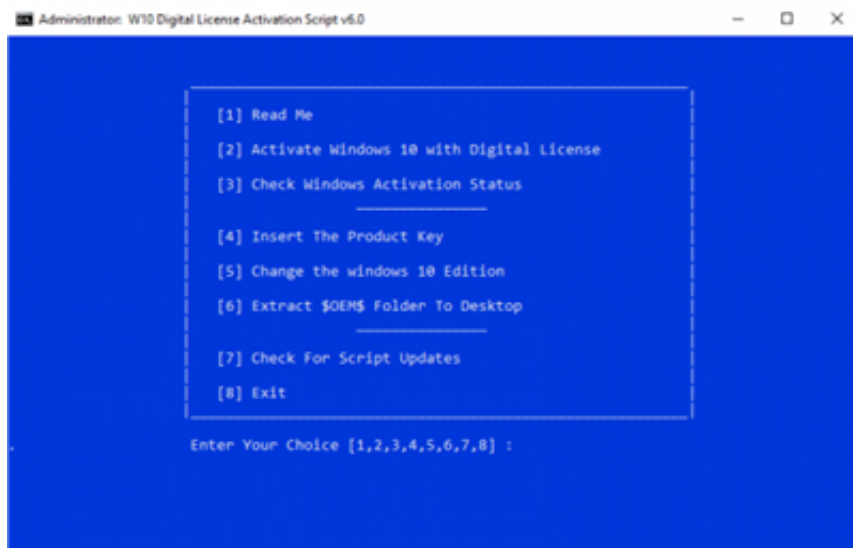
Administrator: W10 Digital License Activation Script v6.0

[1] Read Me

[2] Activate Windows 10 with Digital License

[3] Check Windows Activation Status

[4] Insert The Product Key

[5] Change the windows 10 Edition

[6] Extract $OEM$ Folder To Desktop

[7] Check For Script Updates

[8] Exit

Enter Your Choice [1,2,3,4,5,6,7,8] :